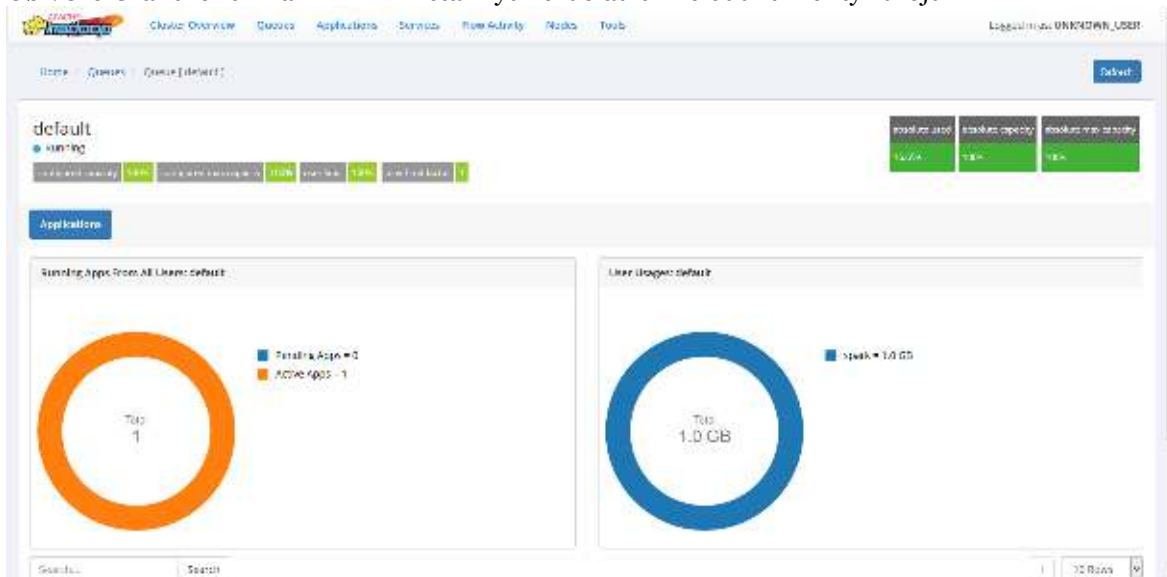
Cluster Overview Queues Applications Services Flow Activity Nodes Tools

Logged in as: UNKNOWN_USER

Home / Queues / Queue [ default ]

Refresh

default

Running

configured capacity 100% configured max capacity 100% max AM 10% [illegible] 1

absolute used 100% absolute capacity 100% absolute max capacity 100%

Applications

Running Apps From All Users: default

Pending Apps = 0
Active Apps = 1

Total
1

User Usages: default

spark = 1.0 GB

Total
1.0 GB

Search... Search

1 10 Rows